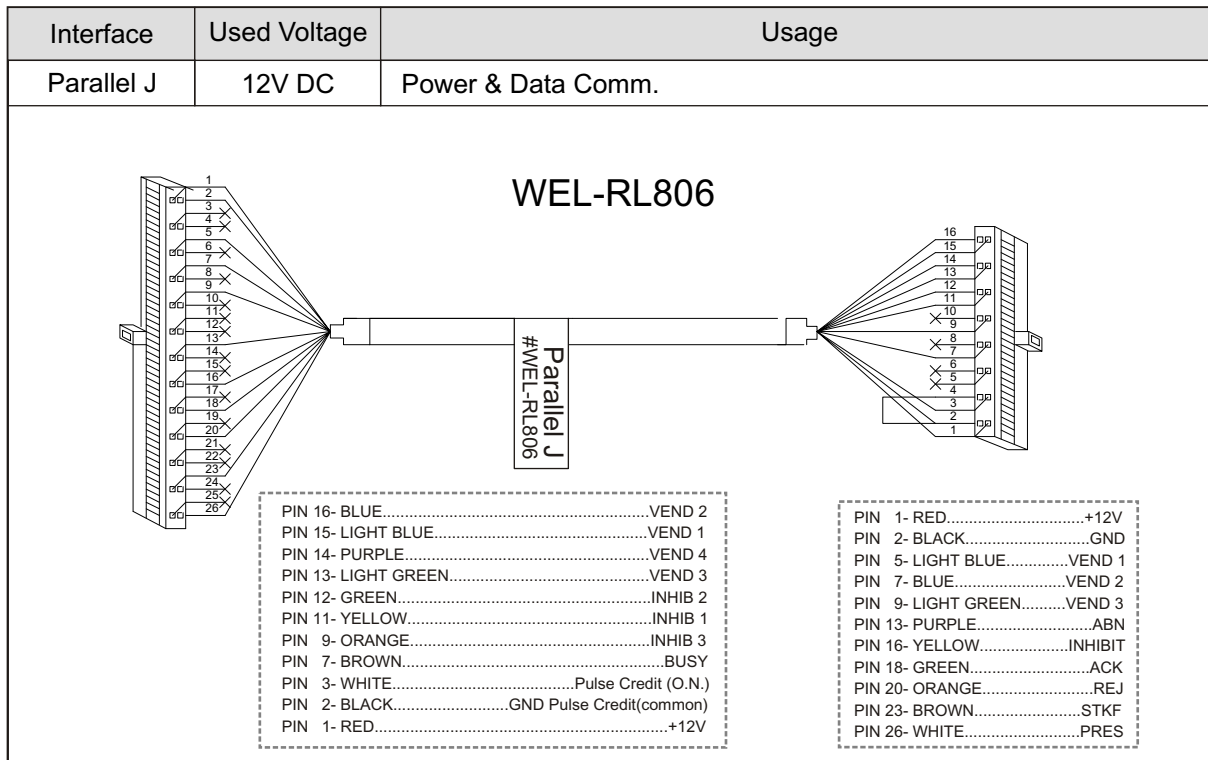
| Interface | Used Voltage | Usage |
|---|---|---|
| Parallel J | 12V DC | Power & Data Comm. |

WEL-RL806

1 2 3 4 5 6 7 8 9 10 11 12 13 14 15 16 17 18 19 20 21 22 23 24 25 26

Parallel J
#WEL-RL806

16 15 14 13 12 11 10 9 8 7 6 5 4 3 2 1

PIN 16- BLUE..........................................................VEND 2
PIN 15- LIGHT BLUE................................................VEND 1
PIN 14- PURPLE.......................................................VEND 4
PIN 13- LIGHT GREEN.............................................VEND 3
PIN 12- GREEN.........................................................INHIB 2
PIN 11- YELLOW.......................................................INHIB 1
PIN 9- ORANGE........................................................INHIB 3
PIN 7- BROWN...........................................................BUSY
PIN 3- WHITE.........................................Pulse Credit (O.N.)
PIN 2- BLACK.........................GND Pulse Credit(common)
PIN 1- RED...................................................................+12V

PIN 1- RED...............................+12V
PIN 2- BLACK............................GND
PIN 5- LIGHT BLUE..............VEND 1
PIN 7- BLUE.........................VEND 2
PIN 9- LIGHT GREEN..........VEND 3
PIN 13- PURPLE.........................ABN
PIN 16- YELLOW...................INHIBIT
PIN 18- GREEN...........................ACK
PIN 20- ORANGE.........................REJ
PIN 23- BROWN........................STKF
PIN 26- WHITE..........................PRES